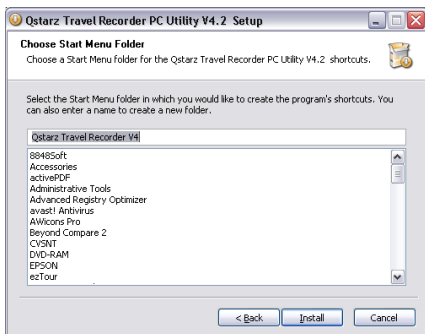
Qstarz Travel Recorder PC Utility V4.2 Setup

Choose Start Menu Folder

Choose a Start Menu folder for the Qstarz Travel Recorder PC Utility V4.2 shortcuts.

Select the Start Menu folder in which you would like to create the program's shortcuts. You can also enter a name to create a new folder.

Qstarz Travel Recorder V4

8848Soft
Accessories
activePDF
Administrative Tools
Advanced Registry Optimizer
avast! Antivirus
AWicons Pro
Beyond Compare 2
CVSNT
DVD-RAM
EPSON
ezTour

< Back
Install
Cancel